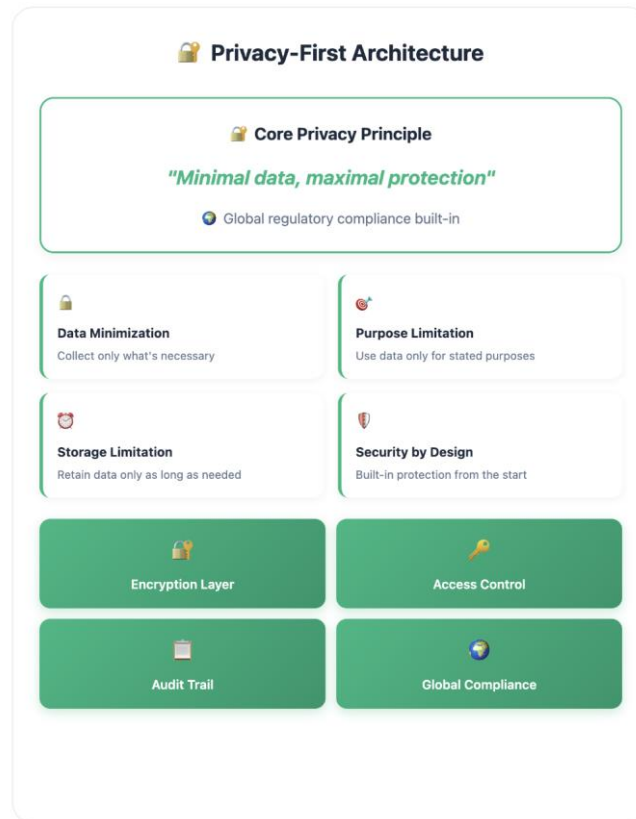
Privacy-First Architecture

Core Privacy Principle

"Minimal data, maximal protection"

Global regulatory compliance built-in

Data Minimization
Collect only what's necessary

Purpose Limitation
Use data only for stated purposes

Storage Limitation
Retain data only as long as needed

Security by Design
Built-in protection from the start

Encryption Layer

Access Control

Audit Trail

Global Compliance